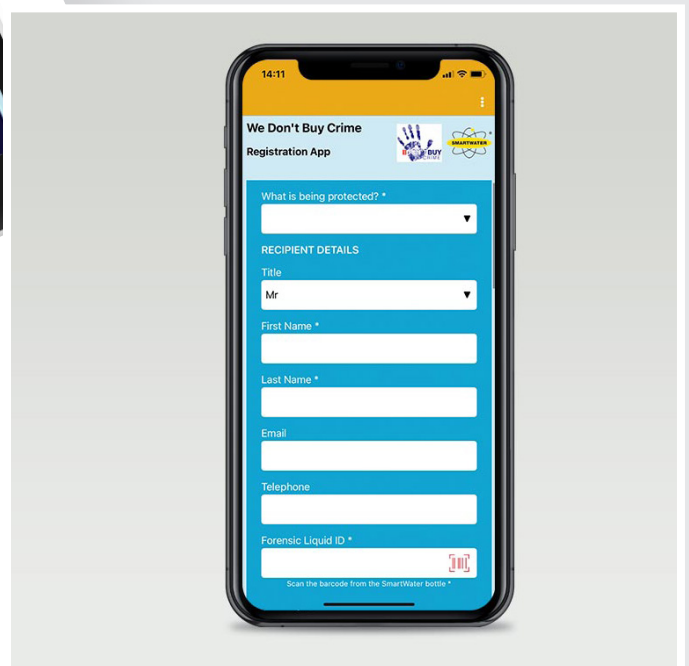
14:11

We Don't Buy Crime

Registration App

BUY

SMARTWATER

What is being protected? *

RECIPIENT DETAILS

Title

Mr

First Name *

Last Name *

Email

Telephone

Forensic Liquid ID *

Scan the barcode from the SmartWater bottle *